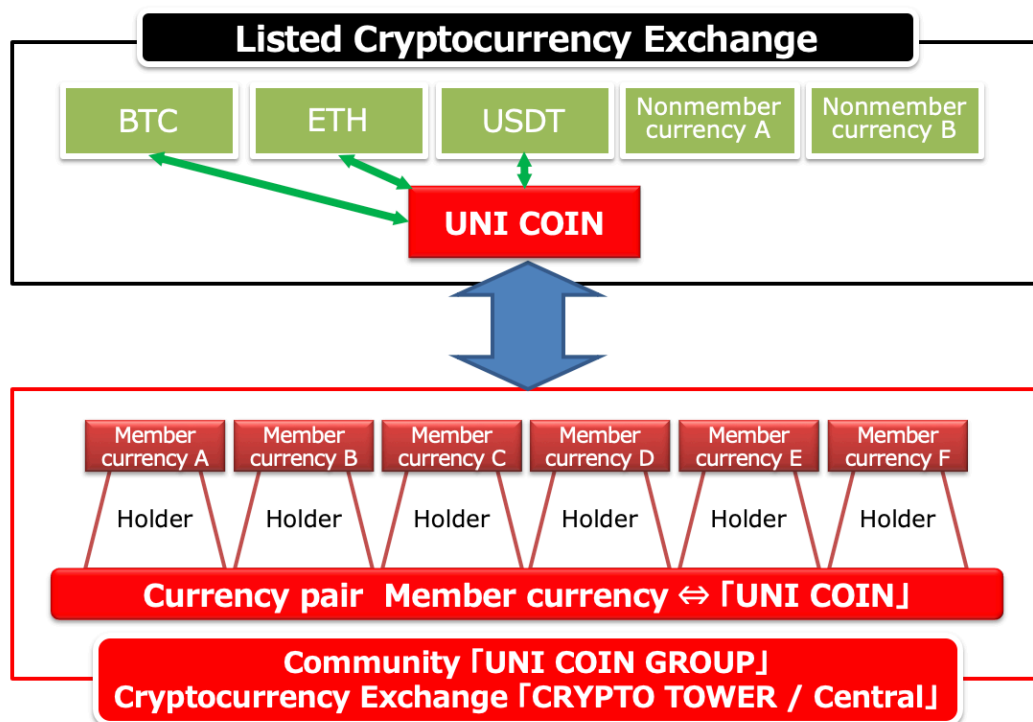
Listed Cryptocurrency Exchange

BTC

ETH

USDT

Nonmember currency A

Nonmember currency B

UNI COIN

Member currency A

Member currency B

Member currency C

Member currency D

Member currency E

Member currency F

Holder

Holder

Holder

Holder

Holder

Holder

Currency pair Member currency ⇔「UNI COIN」

Community「UNI COIN GROUP」
Cryptocurrency Exchange「CRYPTO TOWER / Central」